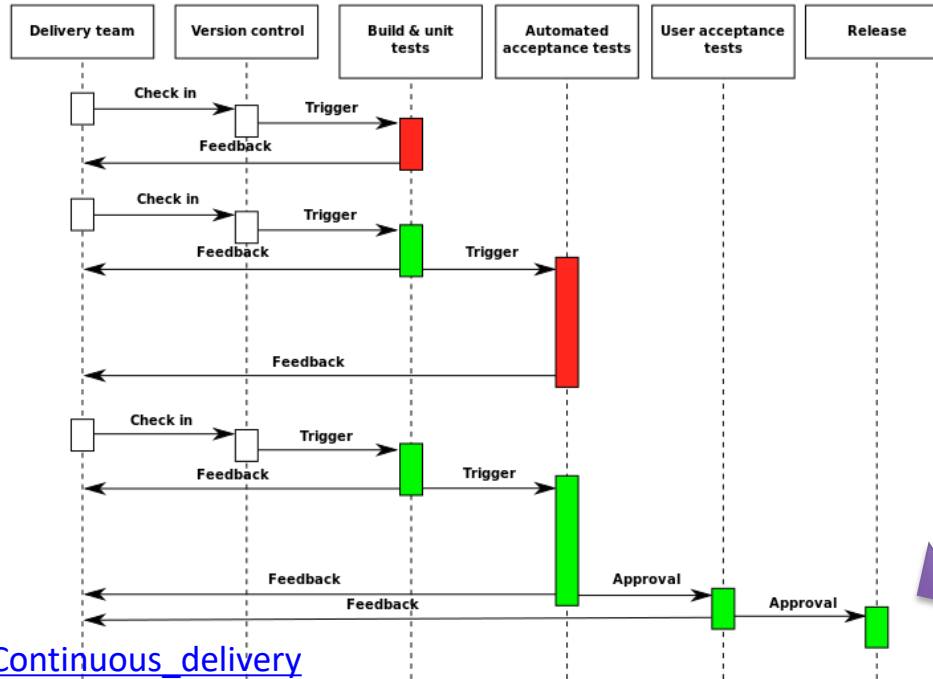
Delivery team

Version control

Build & unit tests

Automated acceptance tests

User acceptance tests

Release

Check in

Trigger

Feedback

Check in

Trigger

Feedback

Trigger

Feedback

Check in

Trigger

Feedback

Trigger

Feedback

Approval

Feedback

Approval

Continuous_delivery